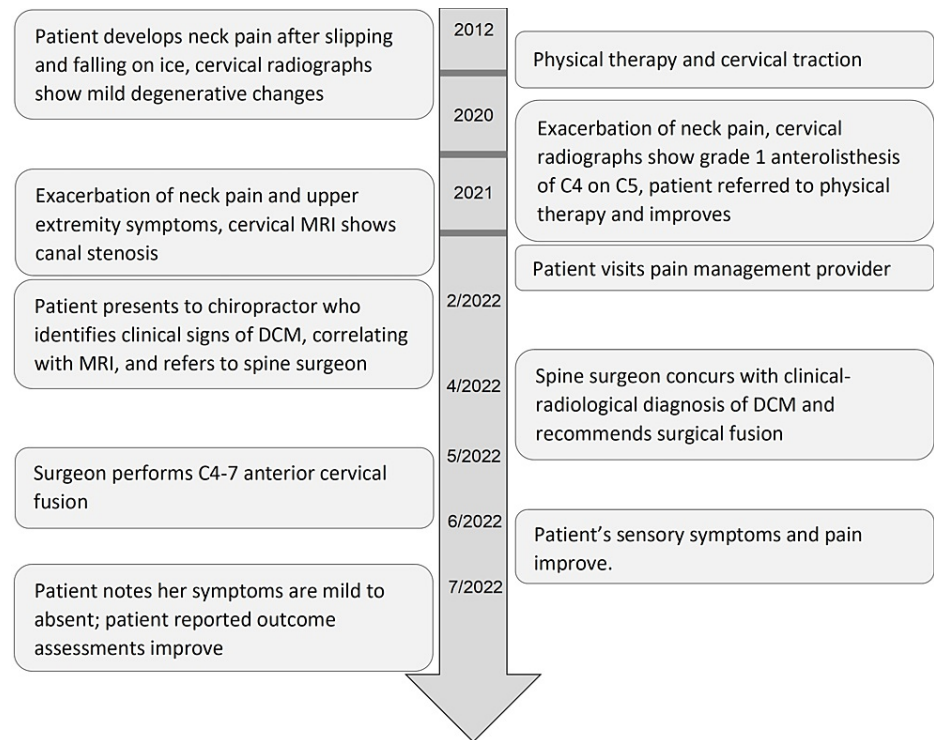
Patient develops neck pain after slipping and falling on ice, cervical radiographs show mild degenerative changes

2012

Physical therapy and cervical traction

2020

Exacerbation of neck pain, cervical radiographs show grade 1 anterolisthesis of C4 on C5, patient referred to physical therapy and improves

Exacerbation of neck pain and upper extremity symptoms, cervical MRI shows canal stenosis

2021

Patient visits pain management provider

Patient presents to chiropractor who identifies clinical signs of DCM, correlating with MRI, and refers to spine surgeon

2/2022

4/2022

Spine surgeon concurs with clinical-radiological diagnosis of DCM and recommends surgical fusion

5/2022

Surgeon performs C4-7 anterior cervical fusion

6/2022

Patient's sensory symptoms and pain improve.

7/2022

Patient notes her symptoms are mild to absent; patient reported outcome assessments improve